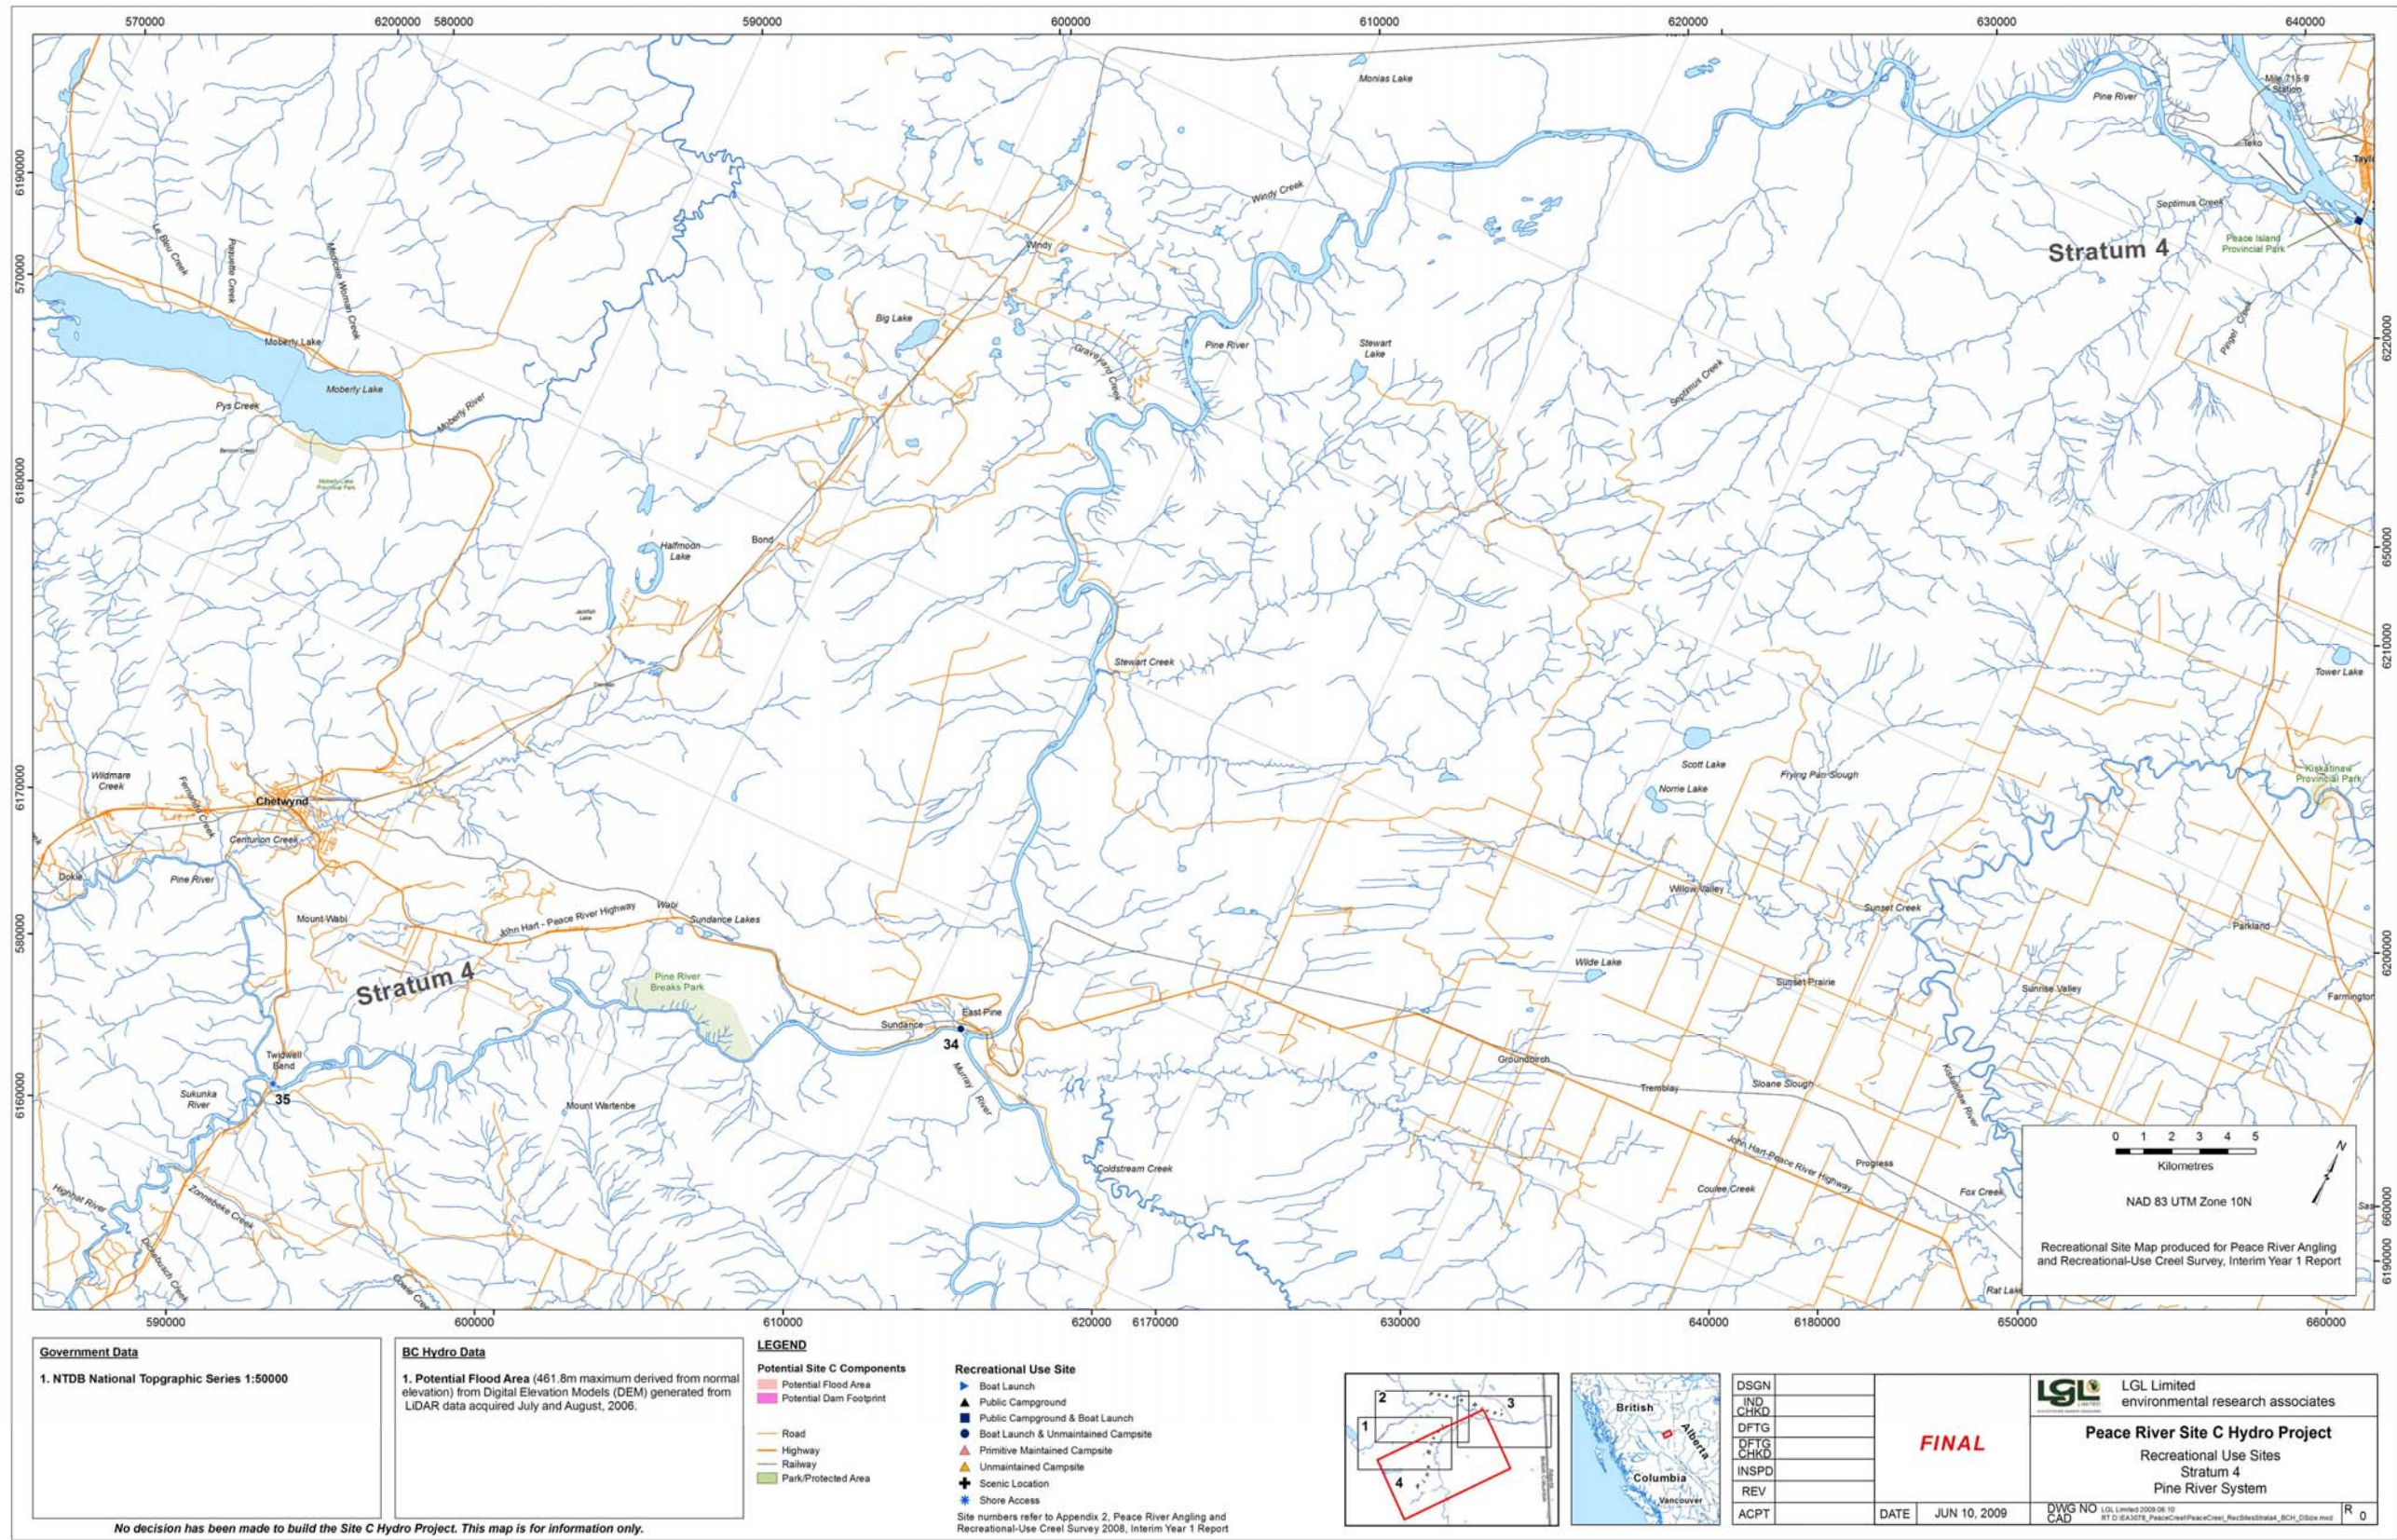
570000 6200000 580000 590000 600000 610000 620000 630000 640000

6190000 5700000 6180000 6170000 5800000 6160000

6220000 6500000 6210000 6200000 6600000 6190000

590000 600000 610000 620000 6170000 630000 640000 6180000 650000 660000

Monias Lake
Mile 715.9 Station
Pine River
Teko
Tayl
Windy Creek
Septimus Creek
Peace Island Provincial Park
Stratum 4
Windy
Le Bleu Creek
Pokosha Creek
Medicine Woman Creek
Big Lake
Moberly Lake
Moberly Lake
Graveyard Creek
Pine River
Stewart Lake
Septimus Creek
Pinger Creek
Pys Creek
Moberly River
Beniot Creek
Moberly Lake Provincial Park
Halfmoon Lake
Bond
Jackfish Lake
Stewart Creek
Tower Lake
Wildmare Creek
Chetwynd
Fernwood Creek
Centurion Creek
Scott Lake
Frying Pan Slough
Norrie Lake
Kiskatinaw Provincial Park
Dokie
Pine River
Willow Valley
Mount Wabi
John Hart - Peace River Highway
Wabi
Sundance Lakes
Sunset Creek
Parkland
Stratum 4
Pine River Breaks Park
Wilde Lake
Sunset Prairie
Sunrise Valley
Farmington
East Pine
Sundance
34
Twidwell Bend
35
Groundbirch
Tremblay
Sloane Slough
Sukunka River
Mount Wartenbe
Murray River
Kiskatinaw River
Coldstream Creek
John Hart-Peace River Highway
Progress
Coulee Creek
Fox Creek
Highhat River
Zonnebeke Creek
Boulder Creek
Rat Lake
Sas

0 1 2 3 4 5
Kilometres
N
NAD 83 UTM Zone 10N
Recreational Site Map produced for Peace River Angling and Recreational-Use Creel Survey, Interim Year 1 Report

Government Data
1. NTDB National Topgraphic Series 1:50000

BC Hydro Data
1. Potential Flood Area (461.8m maximum derived from normal elevation) from Digital Elevation Models (DEM) generated from LiDAR data acquired July and August, 2006.

No decision has been made to build the Site C Hydro Project. This map is for information only.

LEGEND
Potential Site C Components
Potential Flood Area
Potential Dam Footprint
Road
Highway
Railway
Park/Protected Area

Recreational Use Site
Boat Launch
Public Campground
Public Campground & Boat Launch
Boat Launch & Unmaintained Campsite
Primitive Maintained Campsite
Unmaintained Campsite
Scenic Location
Shore Access
Site numbers refer to Appendix 2, Peace River Angling and Recreational-Use Creel Survey 2008, Interim Year 1 Report

2 3 1 4
British Columbia
Alberta
Vancouver

| DSGN | |
|---|---|
| IND CHKD | |
| DFTG | |
| DFTG CHKD | |
| INSPD | |
| REV | |
| ACPT | |

FINAL
DATE JUN 10, 2009

LGL Limited
environmental research associates
Peace River Site C Hydro Project
Recreational Use Sites
Stratum 4
Pine River System
DWG NO CAD LGL Limited 2009.06.10 RT D:\EA3078_PeaceCreel\PeaceCreel_RecSitesStrata4_BCH_DSize.mxd
R 0